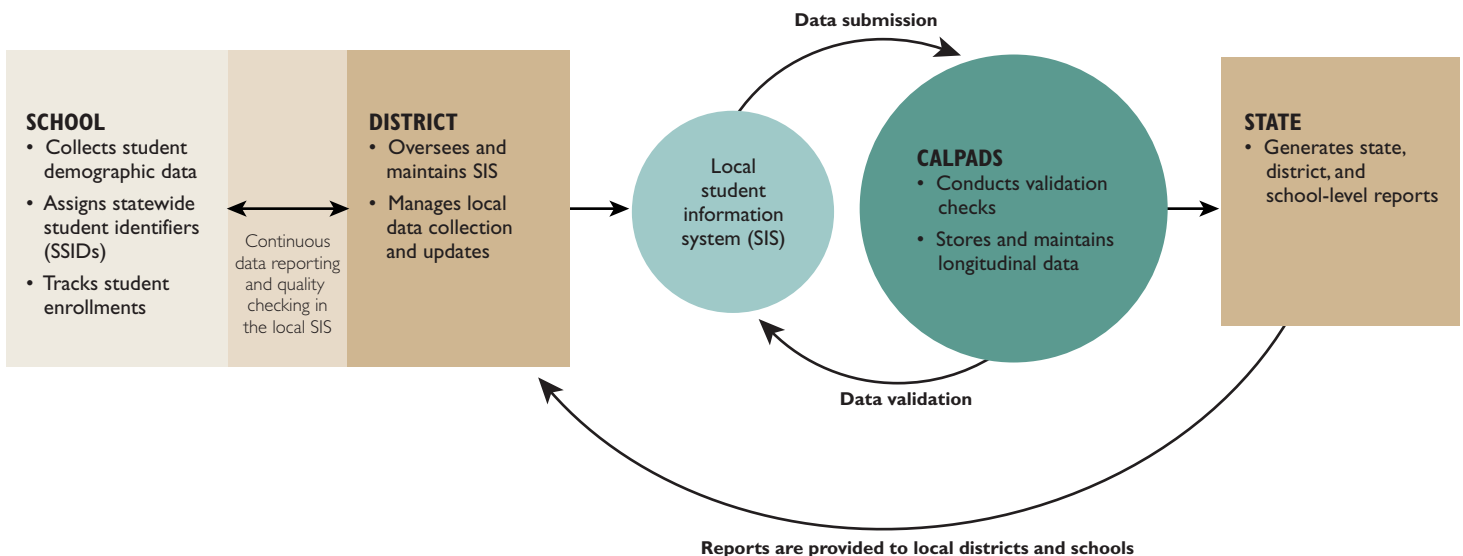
SCHOOL
• Collects student demographic data
• Assigns statewide student identifiers (SSIDs)
• Tracks student enrollments

Continuous data reporting and quality checking in the local SIS

DISTRICT
• Oversees and maintains SIS
• Manages local data collection and updates

Data submission

Local student information system (SIS)

CALPADS
• Conducts validation checks
• Stores and maintains longitudinal data

Data validation

STATE
• Generates state, district, and school-level reports

Reports are provided to local districts and schools